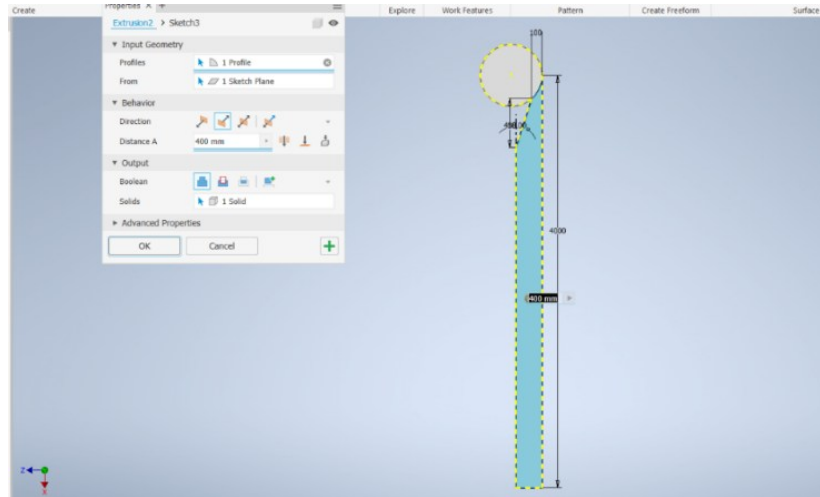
Create
Properties ×
Explore
Work Features
Pattern
Create Freeform
Surface

Extrusion2 > Sketch3

▾ Input Geometry
Profiles
1 Profile
From
1 Sketch Plane

▾ Behavior
Direction
Distance A
400 mm

▾ Output
Boolean
Solids
1 Solid

▸ Advanced Properties

OK
Cancel

100
4000
400 mm